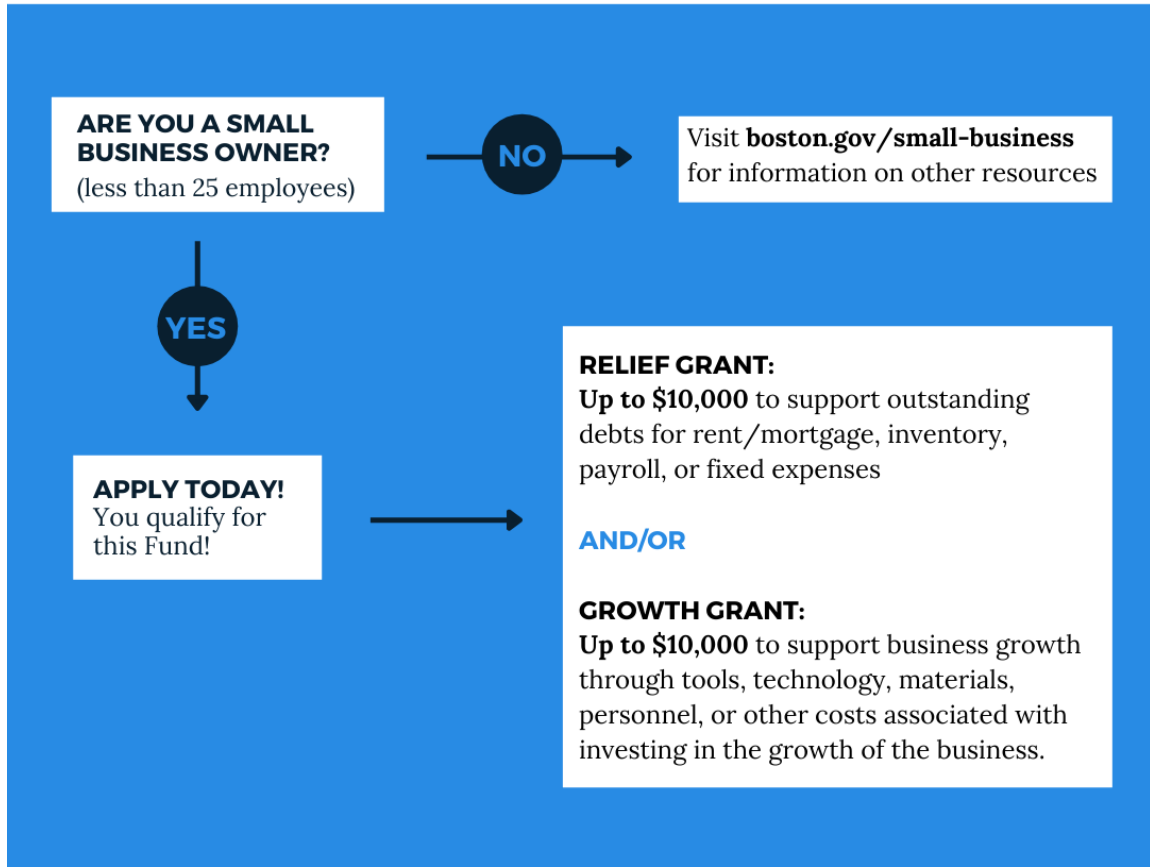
ARE YOU A SMALL BUSINESS OWNER?
(less than 25 employees)

NO

Visit boston.gov/small-business for information on other resources

YES

APPLY TODAY!
You qualify for this Fund!

RELIEF GRANT:
Up to $10,000 to support outstanding debts for rent/mortgage, inventory, payroll, or fixed expenses

AND/OR

GROWTH GRANT:
Up to $10,000 to support business growth through tools, technology, materials, personnel, or other costs associated with investing in the growth of the business.